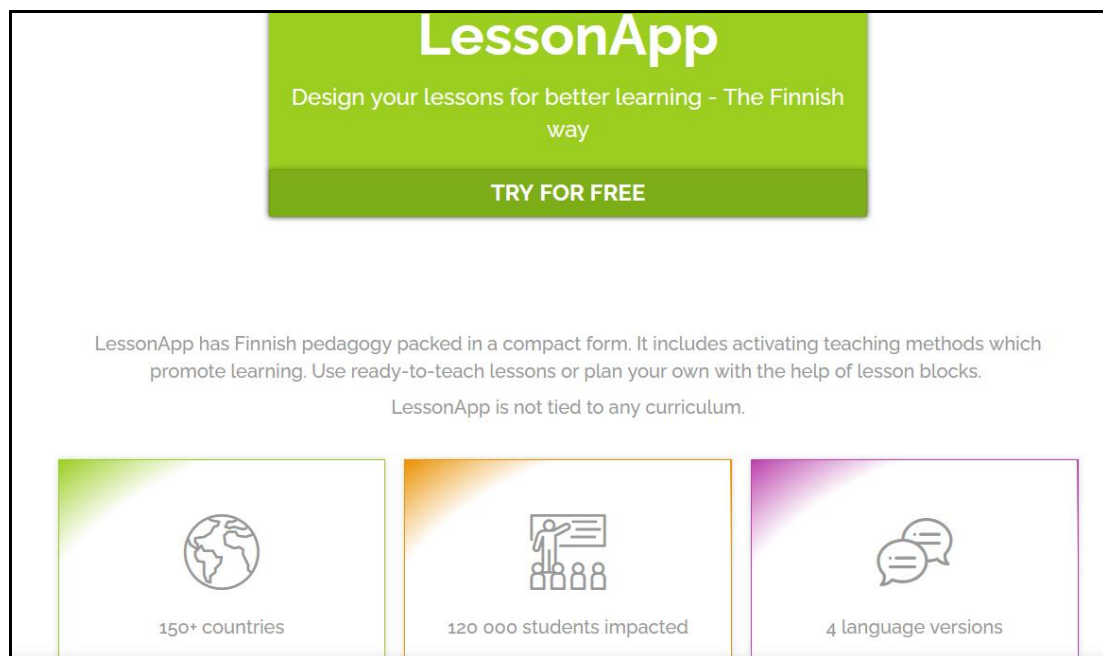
LessonApp

Design your lessons for better learning - The Finnish way

TRY FOR FREE

LessonApp has Finnish pedagogy packed in a compact form. It includes activating teaching methods which promote learning. Use ready-to-teach lessons or plan your own with the help of lesson blocks.

LessonApp is not tied to any curriculum.

150+ countries

120 000 students impacted

4 language versions